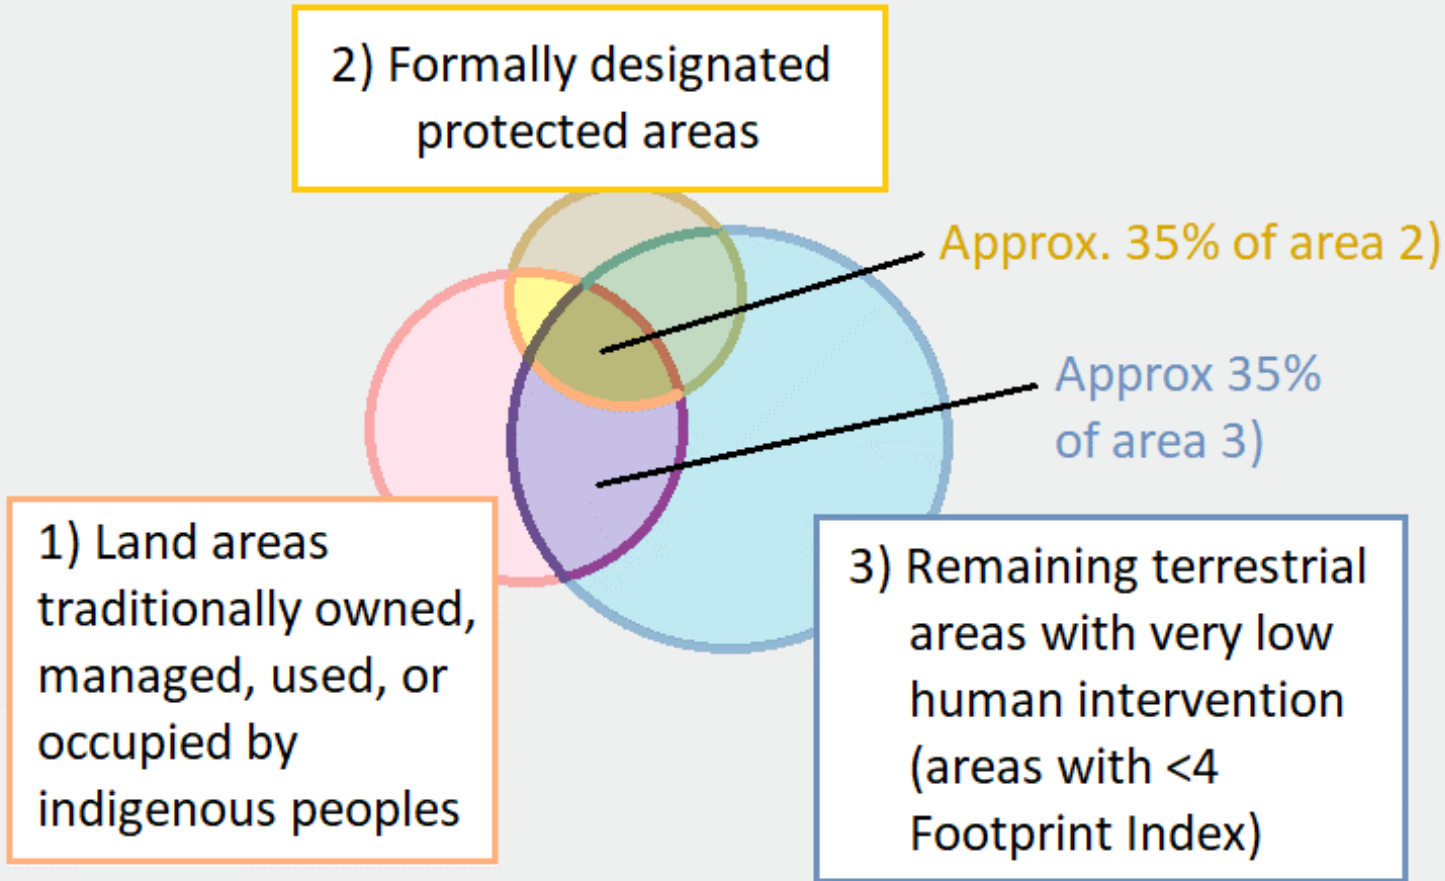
2) Formally designated protected areas

Approx. 35% of area 2)

Approx 35% of area 3)

1) Land areas traditionally owned, managed, used, or occupied by indigenous peoples

3) Remaining terrestrial areas with very low human intervention (areas with <4 Footprint Index)